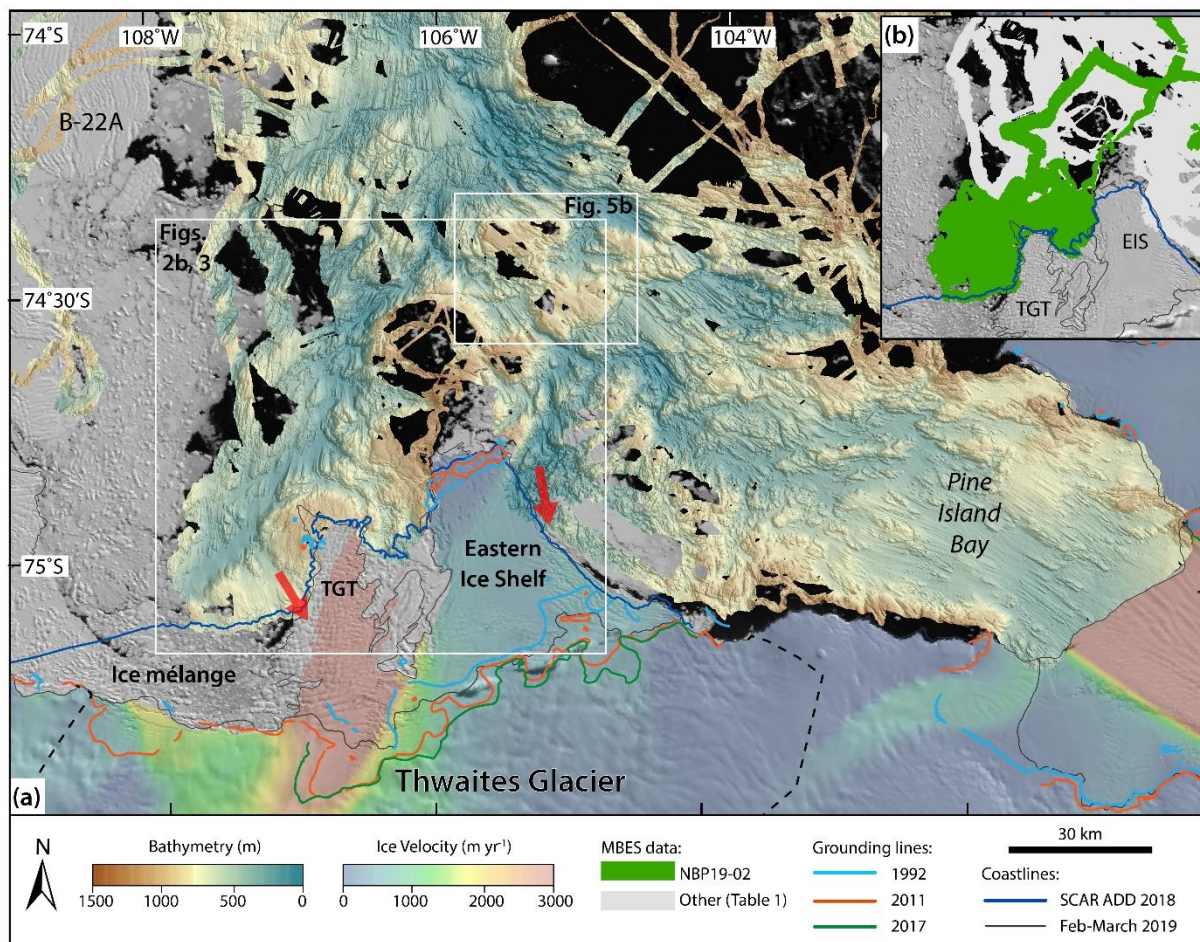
74°S
108°W
106°W
104°W
(b)
B-22A
Fig. 5b
Figs. 2b, 3
EIS
74°30'S
TGT
Pine Island Bay
Eastern Ice Shelf
75°S
TGT
Ice mélange
Thwaites Glacier
(a)

N

Bathymetry (m)
1500 1000 500 0

Ice Velocity (m yr$^{-1}$)
0 1000 2000 3000

MBES data:
NBP19-02
Other (Table 1)

Grounding lines:
1992
2011
2017

30 km

Coastlines:
SCAR ADD 2018
Feb-March 2019